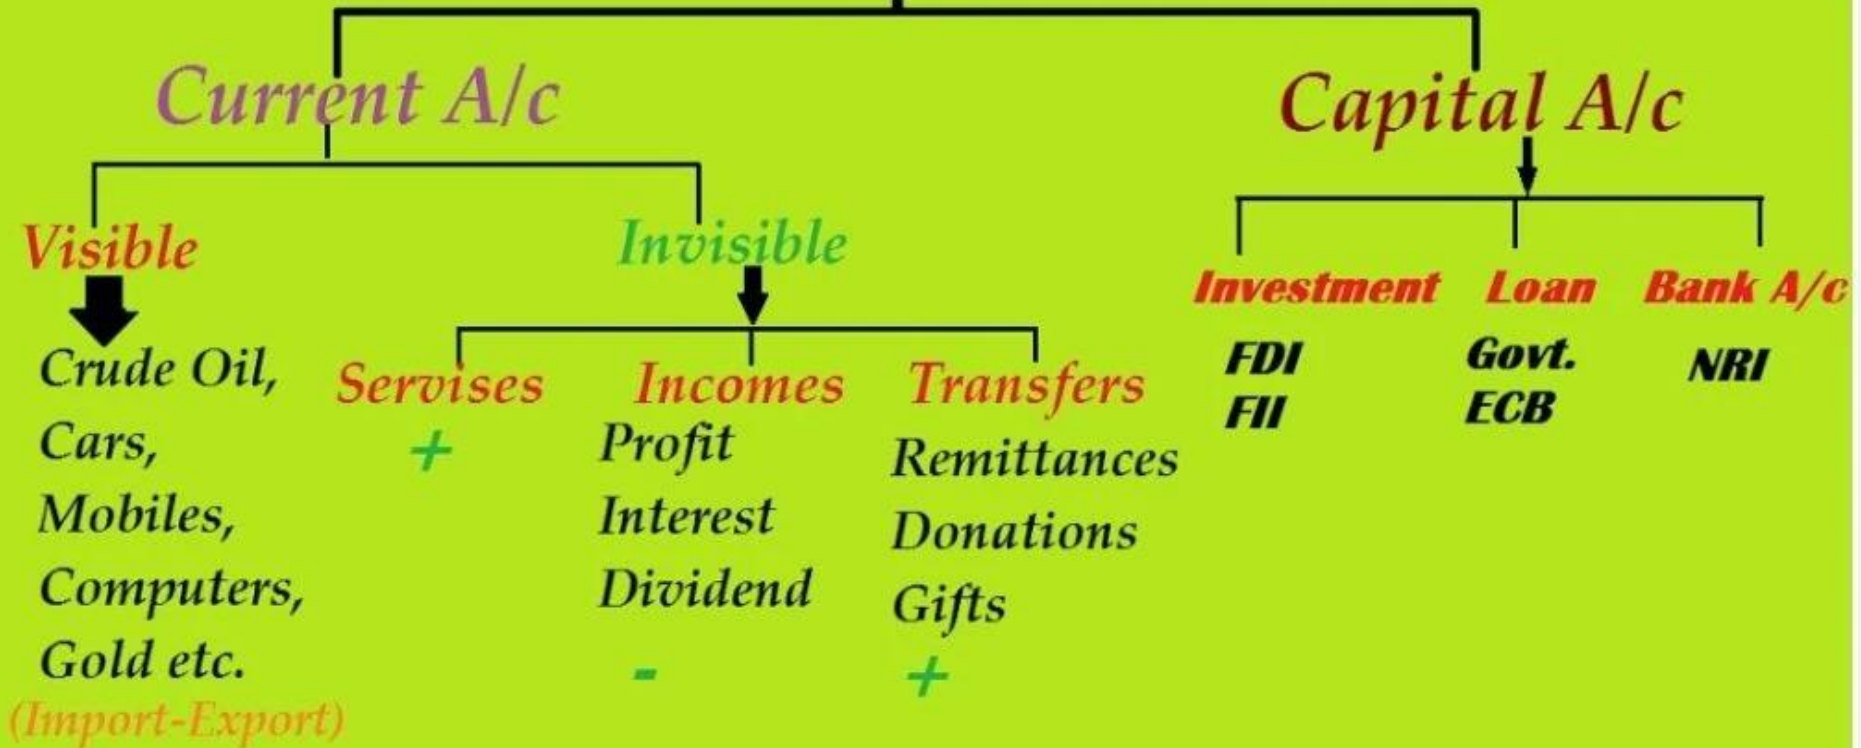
Current A/c

Visible

Crude Oil,
Cars,
Mobiles,
Computers,
Gold etc.
(Import-Export)

Invisible

Servises
+

Incomes
Profit
Interest
Dividend
-

Transfers
Remittances
Donations
Gifts
+

Capital A/c

Investment
FDI
FII

Loan
Govt.
ECB

Bank A/c
NRI